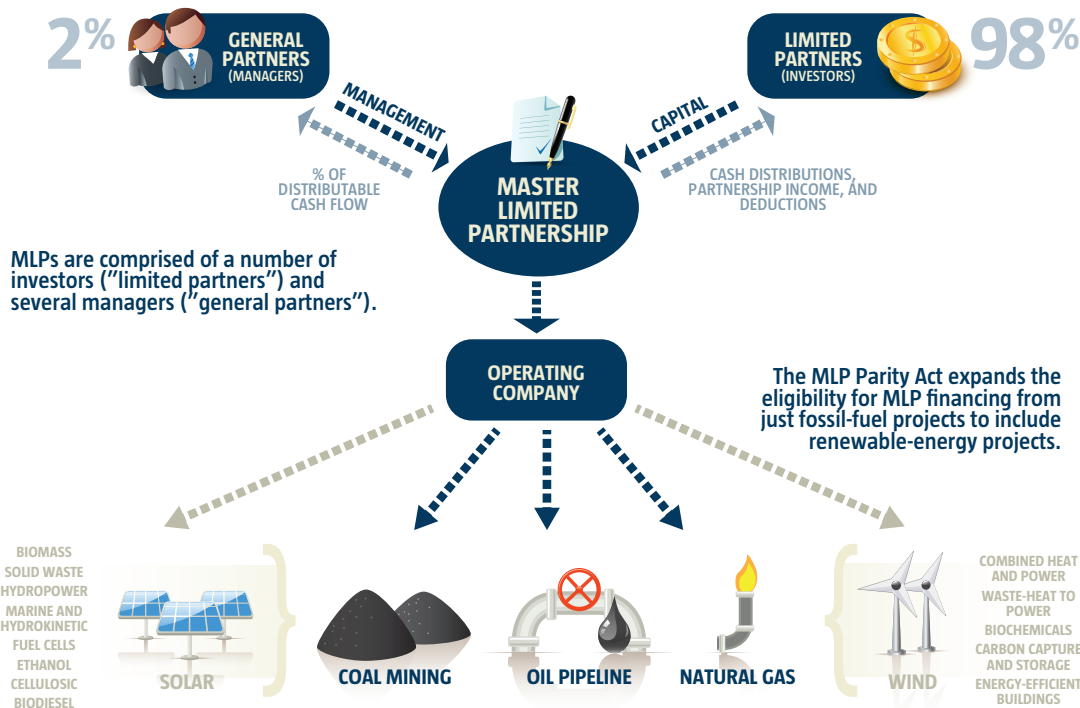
2%

GENERAL PARTNERS (MANAGERS)

LIMITED PARTNERS (INVESTORS)

98%

MANAGEMENT

CAPITAL

% OF DISTRIBUTABLE CASH FLOW

MASTER LIMITED PARTNERSHIP

CASH DISTRIBUTIONS, PARTNERSHIP INCOME, AND DEDUCTIONS

MLPs are comprised of a number of investors ("limited partners") and several managers ("general partners").

OPERATING COMPANY

The MLP Parity Act expands the eligibility for MLP financing from just fossil-fuel projects to include renewable-energy projects.

BIOMASS
SOLID WASTE
HYDROPOWER
MARINE AND HYDROKINETIC
FUEL CELLS
ETHANOL
CELLULOSIC
BIODIESEL

SOLAR

COAL MINING

OIL PIPELINE

NATURAL GAS

WIND

COMBINED HEAT AND POWER
WASTE-HEAT TO POWER
BIOCHEMICALS
CARBON CAPTURE AND STORAGE
ENERGY-EFFICIENT BUILDINGS